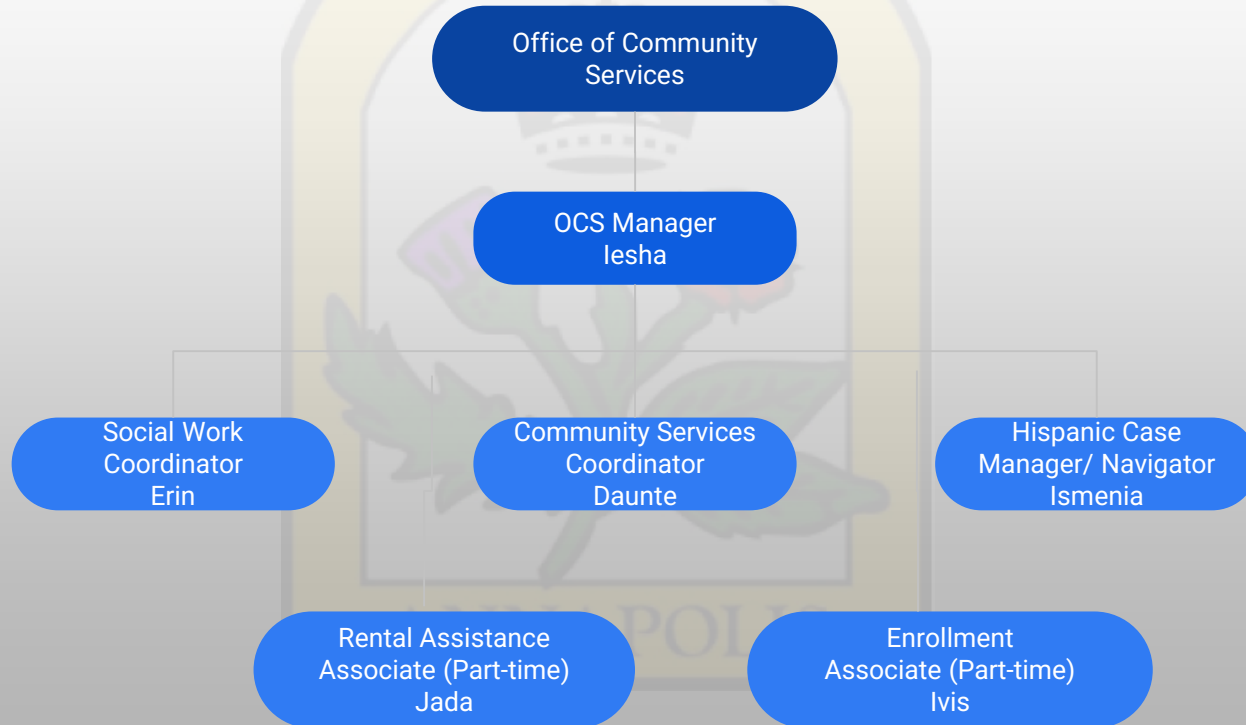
Office of Community Services

OCS Manager
Iesha

Social Work Coordinator
Erin

Community Services Coordinator
Daunte

Hispanic Case Manager/ Navigator
Ismenia

Rental Assistance Associate (Part-time)
Jada

Enrollment Associate (Part-time)
Ivis